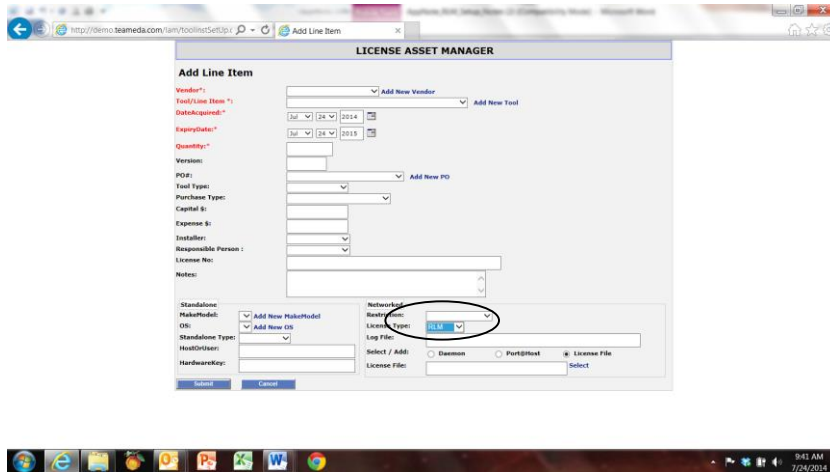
http://demo.teameda.com/lam/toolinstSetUp.c

Add Line Item

LICENSE ASSET MANAGER

Add Line Item

Vendor*: Add New Vendor
Tool/Line Item *: Add New Tool
DateAcquired:* Jul 24 2014
ExpiryDate:* Jul 24 2015
Quantity:*
Version:
PO#: Add New PO
Tool Type:
Purchase Type:
Capital $:
Expense $:
Installer:
Responsible Person :
License No:
Notes:

Standalone
MakeModel: Add New MakeModel
OS: Add New OS
Standalone Type:
HostOrUser:
HardwareKey:

Networked
Restriction:
License Type: RLM
Log File:
Select / Add: Daemon Port@Host License File
License File: Select

Submit Cancel

9:41 AM
7/24/2014